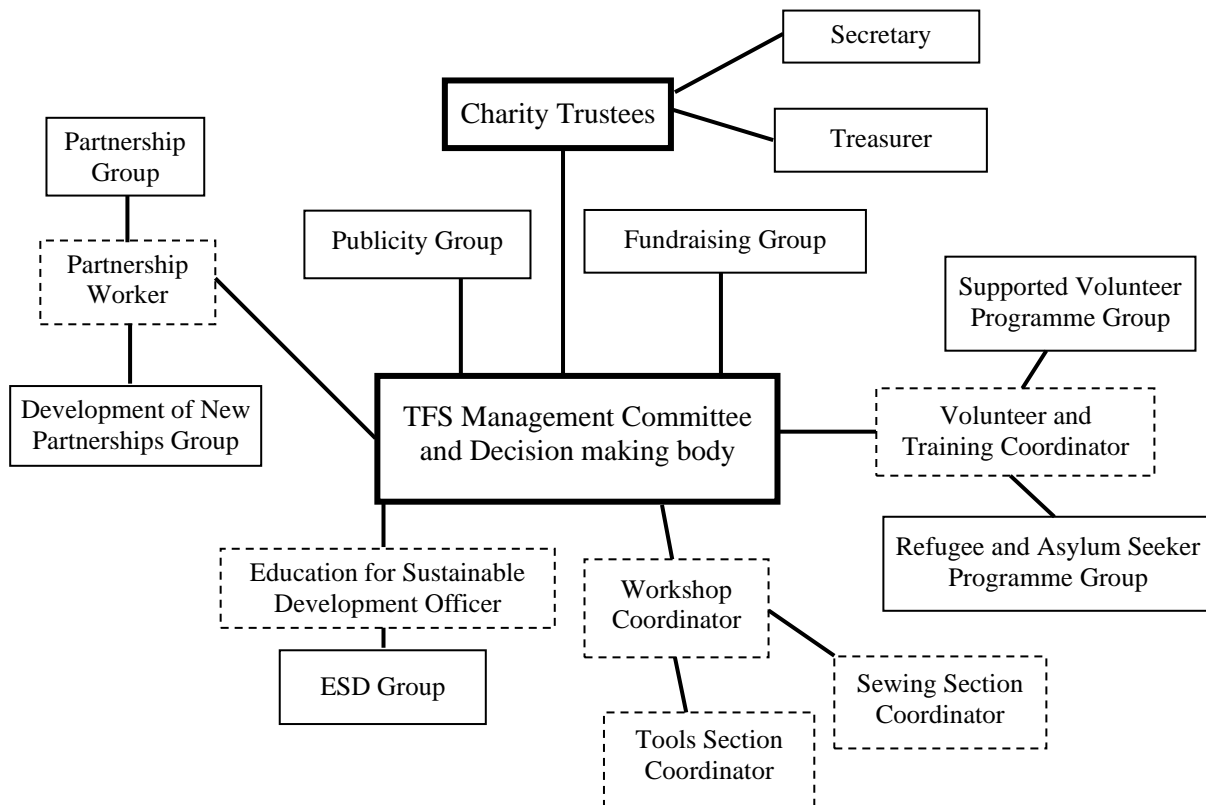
Secretary

Charity Trustees

Treasurer

Partnership Group

Partnership Worker

Development of New Partnerships Group

Publicity Group

Fundraising Group

Supported Volunteer Programme Group

TFS Management Committee and Decision making body

Volunteer and Training Coordinator

Refugee and Asylum Seeker Programme Group

Education for Sustainable Development Officer

ESD Group

Workshop Coordinator

Sewing Section Coordinator

Tools Section Coordinator